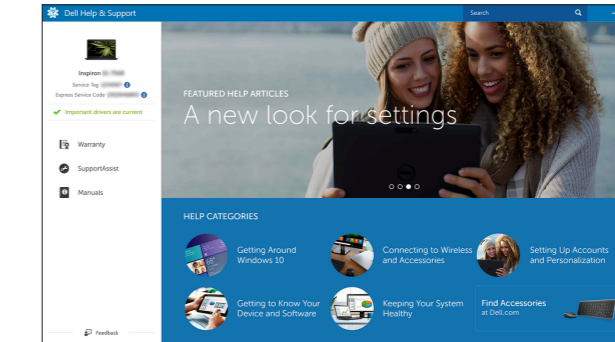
Dell Help & Support

Search

Inspiron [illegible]
Service Tag: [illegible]
Express Service Code: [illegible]

Important drivers are current

Warranty

SupportAssist

Manuals

Feedback

FEATURED HELP ARTICLES
A new look for settings

HELP CATEGORIES

Getting Around Windows 10

Connecting to Wireless and Accessories

Setting Up Accounts and Personalization

Getting to Know Your Device and Software

Keeping Your System Healthy

Find Accessories
at Dell.com